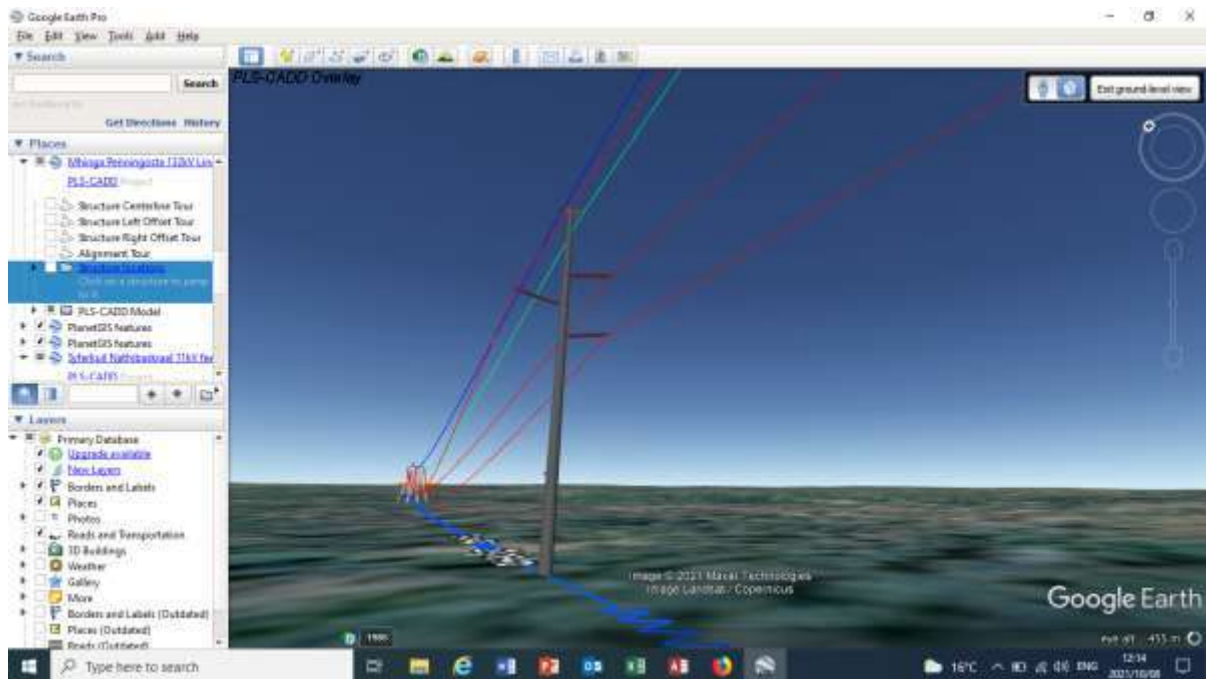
Google Earth Pro

File Edit View Tools Add Help

▼ Search

Search

Get Directions History

▼ Places

Mhinga Penningoste 132kV Lin

PLS-CADD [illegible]

Structure Centerline Tour

Structure Left Offset Tour

Structure Right Offset Tour

Alignment Tour

Structure Locations

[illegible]

PLS-CADD Model

PlanetGIS features

PlanetGIS features

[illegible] 11kV fee

PLS-CADD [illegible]

▼ Layers

Primary Database

Upgrade available

New Layers

Borders and Labels

Places

Photos

Roads and Transportation

3D Buildings

Weather

Gallery

More

Borders and Labels (Outdated)

Places (Outdated)

Roads (Outdated)

PLS-CADD Overlay

Exit ground-level view

Image © 2021 Maxar Technologies
Image Landsat / Copernicus

Google Earth

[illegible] 453 m

Type here to search

16°C ENG 12:14 2021/10/08